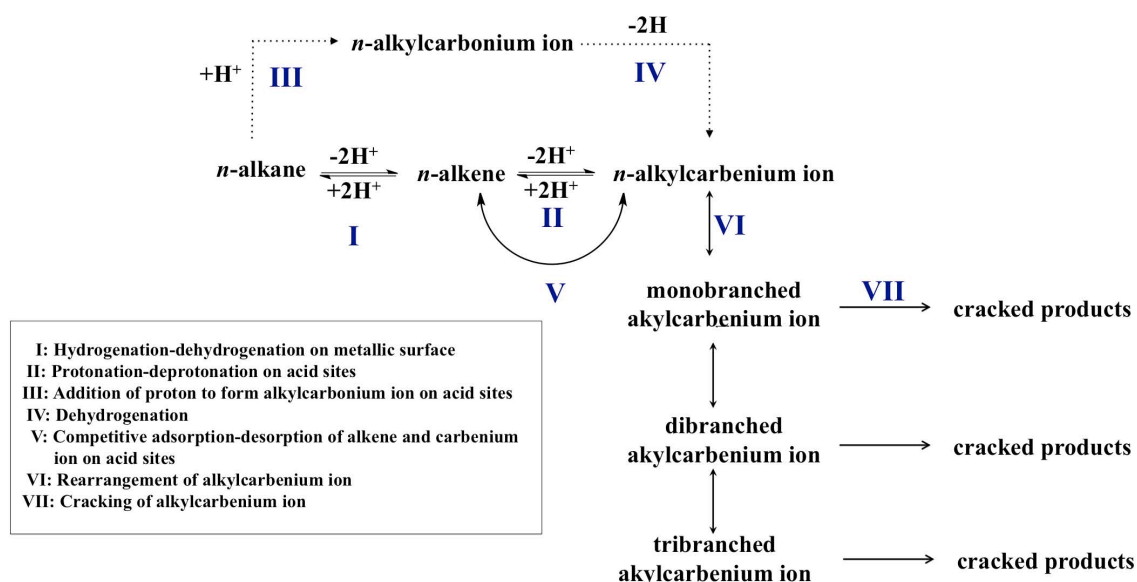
*n*-alkylcarbonium ion

-2H

$+H^+$ III

IV

*n*-alkane $\underset{+2H^+}{\overset{-2H^+}{\rightleftharpoons}}$ *n*-alkene $\underset{+2H^+}{\overset{-2H^+}{\rightleftharpoons}}$ *n*-alkylcarbenium ion

I

II

VI

V

monobranched akylcarbenium ion

VII

cracked products

I: Hydrogenation-dehydrogenation on metallic surface
II: Protonation-deprotonation on acid sites
III: Addition of proton to form alkylcarbonium ion on acid sites
IV: Dehydrogenation
V: Competitive adsorption-desorption of alkene and carbenium ion on acid sites
VI: Rearrangement of alkylcarbenium ion
VII: Cracking of alkylcarbenium ion

dibranched akylcarbenium ion

cracked products

tribranched akylcarbenium ion

cracked products